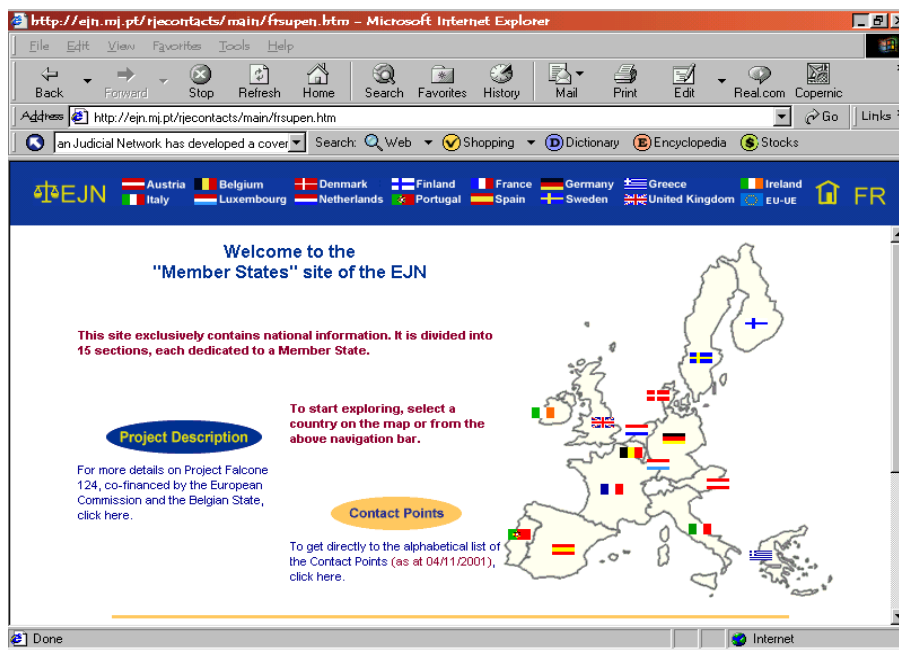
http://ejn.mj.pt/rjecontacts/main/frsupen.htm - Microsoft Internet Explorer

File Edit View Favorites Tools Help

Back Forward Stop Refresh Home Search Favorites History Mail Print Edit Real.com Copernic

Address http://ejn.mj.pt/rjecontacts/main/frsupen.htm Go Links

an Judicial Network has developed a cover Search: Web Shopping Dictionary Encyclopedia Stocks

EJN Austria Belgium Denmark Finland France Germany Greece Ireland Italy Luxembourg Netherlands Portugal Spain Sweden United Kingdom EU-UE FR

Welcome to the "Member States" site of the EJN

This site exclusively contains national information. It is divided into 15 sections, each dedicated to a Member State.

Project Description

For more details on Project Falcone 124, co-financed by the European Commission and the Belgian State, click here.

To start exploring, select a country on the map or from the above navigation bar.

Contact Points

To get directly to the alphabetical list of the Contact Points (as at 04/11/2001), click here.

Done Internet